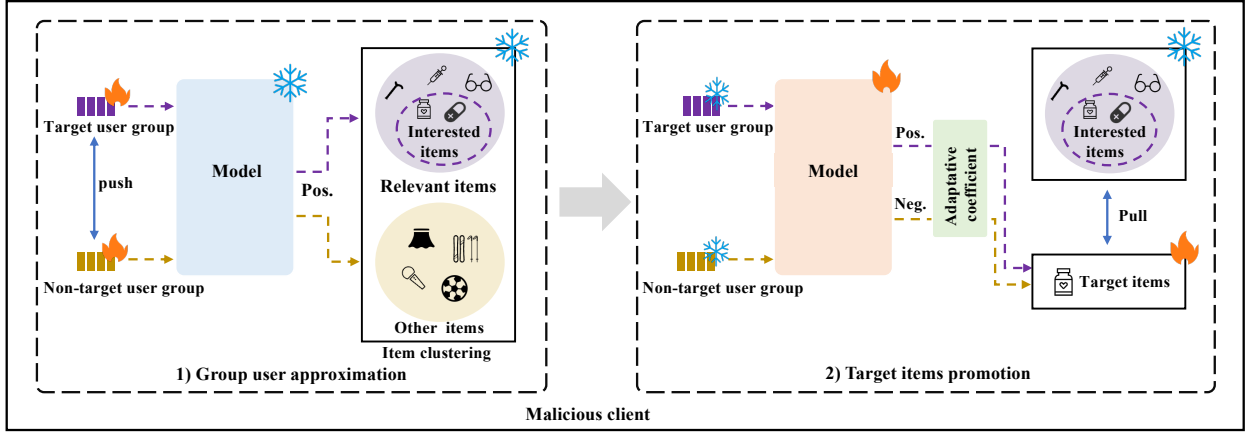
Target user group

push

Non-target user group

Model

Pos.

Interested items

Relevant items

Other items

Item clustering

1) Group user approximation

Target user group

Non-target user group

Model

Pos.

Neg.

Adaptative coefficient

Interested items

Pull

Target items

2) Target items promotion

Malicious client